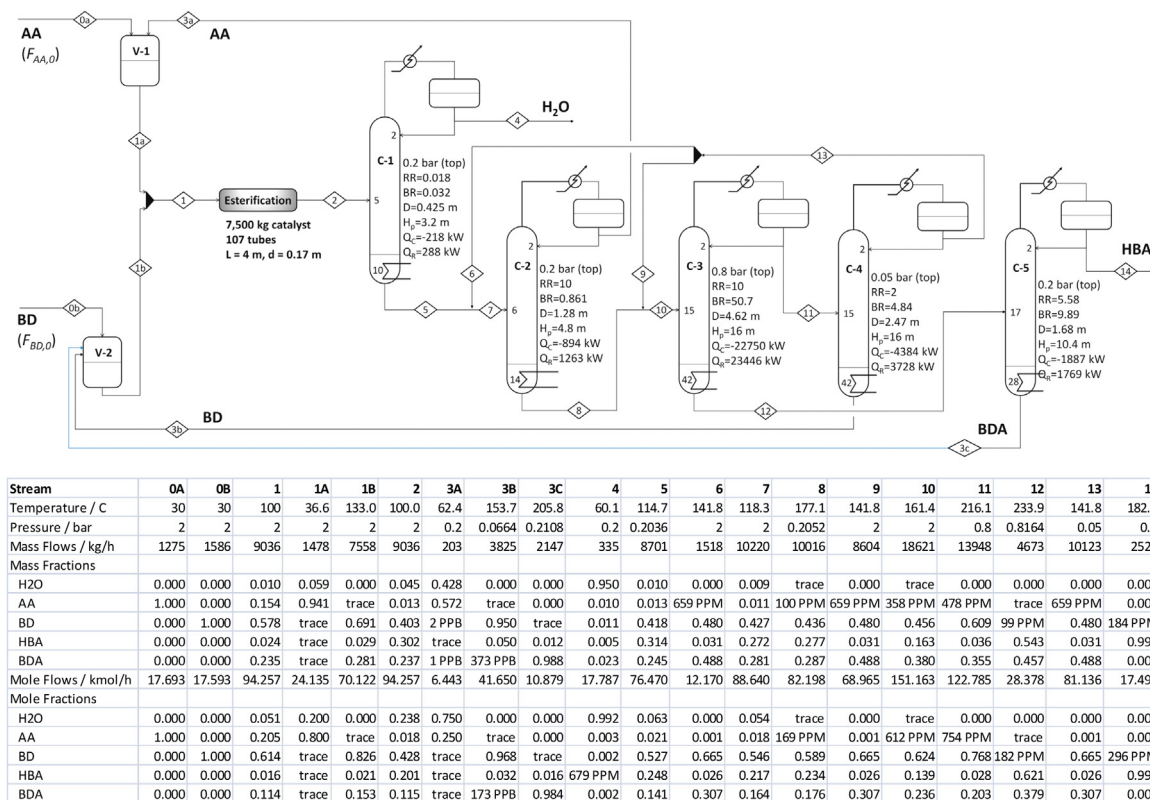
AA ($F_{AA,0}$)

0a

3a

AA

V-1

1a

1

Esterification

7,500 kg catalyst
107 tubes
L = 4 m, d = 0.17 m

2

1b

BD ($F_{BD,0}$)

0b

V-2

C-1

2

5

10

0.2 bar (top)
RR=0.018
BR=0.032
D=0.425 m
$H_p$=3.2 m
$Q_c$=-218 kW
$Q_R$=288 kW

4

$H_2O$

13

6

C-2

2

6

14

0.2 bar (top)
RR=10
BR=0.861
D=1.28 m
$H_p$=4.8 m
$Q_c$=-894 kW
$Q_R$=1263 kW

5

7

8

9

C-3

2

15

42

0.8 bar (top)
RR=10
BR=50.7
D=4.62 m
$H_p$=16 m
$Q_c$=-22750 kW
$Q_R$=23446 kW

10

11

C-4

2

15

42

0.05 bar (top)
RR=2
BR=4.84
D=2.47 m
$H_p$=16 m
$Q_c$=-4384 kW
$Q_R$=3728 kW

12

C-5

2

17

28

0.2 bar (top)
RR=5.58
BR=9.89
D=1.68 m
$H_p$=10.4 m
$Q_c$=-1887 kW
$Q_R$=1769 kW

HBA

14

3b

BD

BDA

3c

| Stream | 0A | 0B | 1 | 1A | 1B | 2 | 3A | 3B | 3C | 4 | 5 | 6 | 7 | 8 | 9 | 10 | 11 | 12 | 13 | 1 |
|---|---|---|---|---|---|---|---|---|---|---|---|---|---|---|---|---|---|---|---|---|
| Temperature / C | 30 | 30 | 100 | 36.6 | 133.0 | 100.0 | 62.4 | 153.7 | 205.8 | 60.1 | 114.7 | 141.8 | 118.3 | 177.1 | 141.8 | 161.4 | 216.1 | 233.9 | 141.8 | 182. |
| Pressure / bar | 2 | 2 | 2 | 2 | 2 | 2 | 0.2 | 0.0664 | 0.2108 | 0.2 | 0.2036 | 2 | 2 | 0.2052 | 2 | 2 | 0.8 | 0.8164 | 0.05 | 0. |
| Mass Flows / kg/h | 1275 | 1586 | 9036 | 1478 | 7558 | 9036 | 203 | 3825 | 2147 | 335 | 8701 | 1518 | 10220 | 10016 | 8604 | 18621 | 13948 | 4673 | 10123 | 252 |
| Mass Fractions | | | | | | | | | | | | | | | | | | | | |
| H2O | 0.000 | 0.000 | 0.010 | 0.059 | 0.000 | 0.045 | 0.428 | 0.000 | 0.000 | 0.950 | 0.010 | 0.000 | 0.009 | trace | 0.000 | trace | 0.000 | 0.000 | 0.000 | 0.00 |
| AA | 1.000 | 0.000 | 0.154 | 0.941 | trace | 0.013 | 0.572 | trace | 0.000 | 0.010 | 0.013 | 659 PPM | 0.011 | 100 PPM | 659 PPM | 358 PPM | 478 PPM | trace | 659 PPM | 0.00 |
| BD | 0.000 | 1.000 | 0.578 | trace | 0.691 | 0.403 | 2 PPB | 0.950 | trace | 0.011 | 0.418 | 0.480 | 0.427 | 0.436 | 0.480 | 0.456 | 0.609 | 99 PPM | 0.480 | 184 PP |
| HBA | 0.000 | 0.000 | 0.024 | trace | 0.029 | 0.302 | trace | 0.050 | 0.012 | 0.005 | 0.314 | 0.031 | 0.272 | 0.277 | 0.031 | 0.163 | 0.036 | 0.543 | 0.031 | 0.99 |
| BDA | 0.000 | 0.000 | 0.235 | trace | 0.281 | 0.237 | 1 PPB | 373 PPB | 0.988 | 0.023 | 0.245 | 0.488 | 0.281 | 0.287 | 0.488 | 0.380 | 0.355 | 0.457 | 0.488 | 0.00 |
| Mole Flows / kmol/h | 17.693 | 17.593 | 94.257 | 24.135 | 70.122 | 94.257 | 6.443 | 41.650 | 10.879 | 17.787 | 76.470 | 12.170 | 88.640 | 82.198 | 68.965 | 151.163 | 122.785 | 28.378 | 81.136 | 17.49 |
| Mole Fractions | | | | | | | | | | | | | | | | | | | | |
| H2O | 0.000 | 0.000 | 0.051 | 0.200 | 0.000 | 0.238 | 0.750 | 0.000 | 0.000 | 0.992 | 0.063 | 0.000 | 0.054 | trace | 0.000 | trace | 0.000 | 0.000 | 0.000 | 0.00 |
| AA | 1.000 | 0.000 | 0.205 | 0.800 | trace | 0.018 | 0.250 | trace | 0.000 | 0.003 | 0.021 | 0.001 | 0.018 | 169 PPM | 0.001 | 612 PPM | 754 PPM | trace | 0.001 | 0.00 |
| BD | 0.000 | 1.000 | 0.614 | trace | 0.826 | 0.428 | trace | 0.968 | trace | 0.002 | 0.527 | 0.665 | 0.546 | 0.589 | 0.665 | 0.624 | 0.768 | 182 PPM | 0.665 | 296 PP |
| HBA | 0.000 | 0.000 | 0.016 | trace | 0.021 | 0.201 | trace | 0.032 | 0.016 | 679 PPM | 0.248 | 0.026 | 0.217 | 0.234 | 0.026 | 0.139 | 0.028 | 0.621 | 0.026 | 0.99 |
| BDA | 0.000 | 0.000 | 0.114 | trace | 0.153 | 0.115 | trace | 173 PPB | 0.984 | 0.002 | 0.141 | 0.307 | 0.164 | 0.176 | 0.307 | 0.236 | 0.203 | 0.379 | 0.307 | 0.00 |